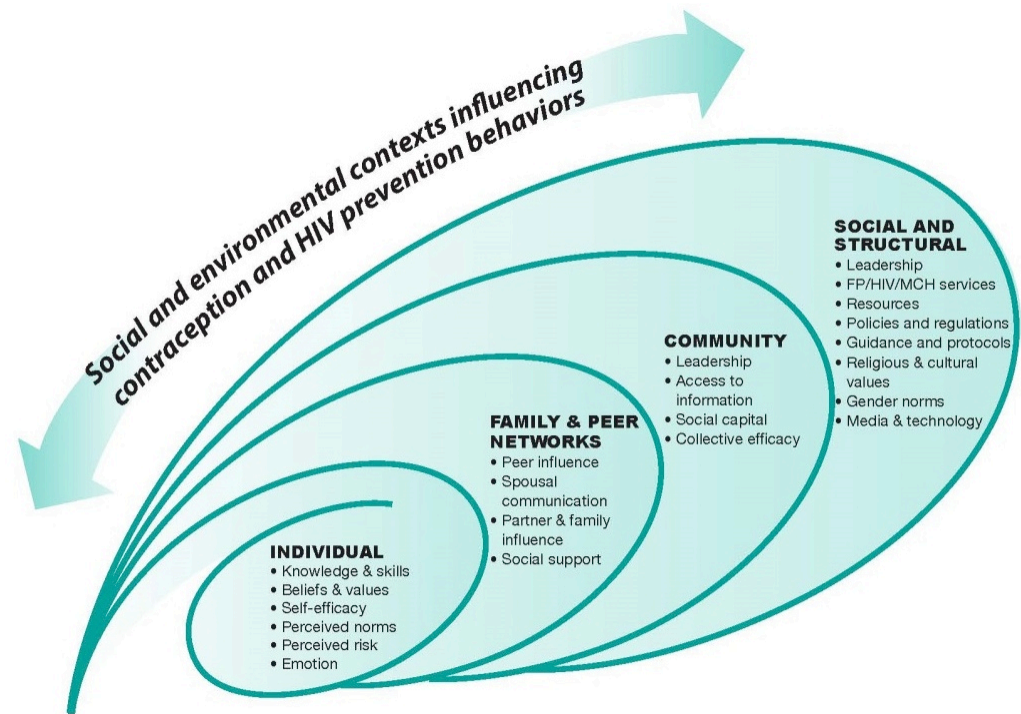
Social and environmental contexts influencing contraception and HIV prevention behaviors

SOCIAL AND STRUCTURAL
• Leadership
• FP/HIV/MCH services
• Resources
• Policies and regulations
• Guidance and protocols
• Religious & cultural values
• Gender norms
• Media & technology

COMMUNITY
• Leadership
• Access to information
• Social capital
• Collective efficacy

FAMILY & PEER NETWORKS
• Peer influence
• Spousal communication
• Partner & family influence
• Social support

INDIVIDUAL
• Knowledge & skills
• Beliefs & values
• Self-efficacy
• Perceived norms
• Perceived risk
• Emotion